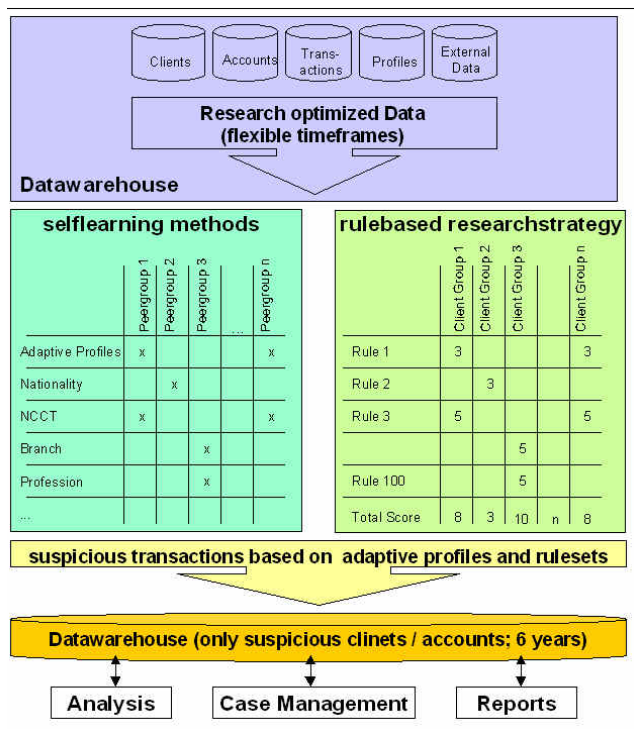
Clients

Accounts

Transactions

Profiles

External Data

Research optimized Data (flexible timeframes)

Datawarehouse

selflearning methods

| | Peergroup 1 | Peergroup 2 | Peergroup 3 | ... | Peergroup n |
|---|---|---|---|---|---|
| Adaptive Profiles | x | | | | x |
| Nationality | | x | | | |
| NCCT | x | | | | x |
| Branch | | | x | | |
| Profession | | | x | | |
| ... | | | | | |

rulebased researchstrategy

| | Client Group 1 | Client Group 2 | Client Group 3 | | Client Group n |
|---|---|---|---|---|---|
| Rule 1 | 3 | | | | 3 |
| Rule 2 | | 3 | | | |
| Rule 3 | 5 | | | | 5 |
| | | | 5 | | |
| Rule 100 | | | 5 | | |
| Total Score | 8 | 3 | 10 | n | 8 |

suspicious transactions based on adaptive profiles and rulesets

Datawarehouse (only suspicious clinets / accounts; 6 years)

Analysis

Case Management

Reports